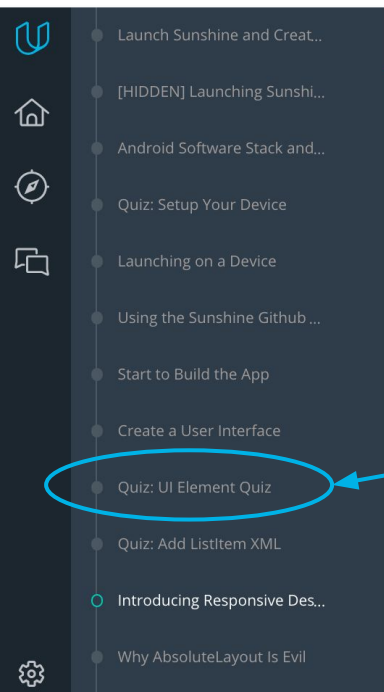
Launch Sunshine and Creat...

[HIDDEN] Launching Sunshi...

Android Software Stack and...

Quiz: Setup Your Device

Launching on a Device

Using the Sunshine Github ...

Start to Build the App

Create a User Interface

Quiz: UI Element Quiz

Quiz: Add ListItem XML

Introducing Responsive Des...

Why AbsoluteLayout Is Evil